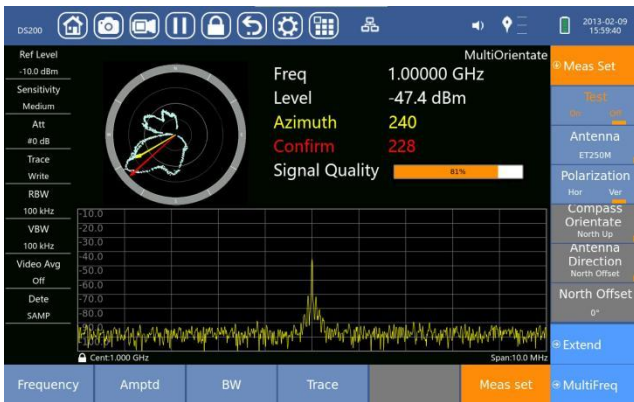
DS200

2013-02-09
15:59:40

Ref Level
-10.0 dBm
Sensitivity
Medium
Att
#0 dB
Trace
Write
RBW
100 kHz
VBW
100 kHz
Video Avg
Off
Dete
SAMP

MultiOrientate

Freq 1.00000 GHz
Level -47.4 dBm
Azimuth 240
Confirm 228
Signal Quality 81%

-10.0
-20.0
-30.0
-40.0
-50.0
-60.0
-70.0
-80.0

Cent:1.000 GHz
Span:10.0 MHz

Meas Set
Test
On Off
Antenna
ET250M
Polarization
Hor Ver
Compass Orientate
North Up
Antenna Direction
North Offset
North Offset
0°
Extend
MultiFreq

Frequency
Amptd
BW
Trace
Meas set